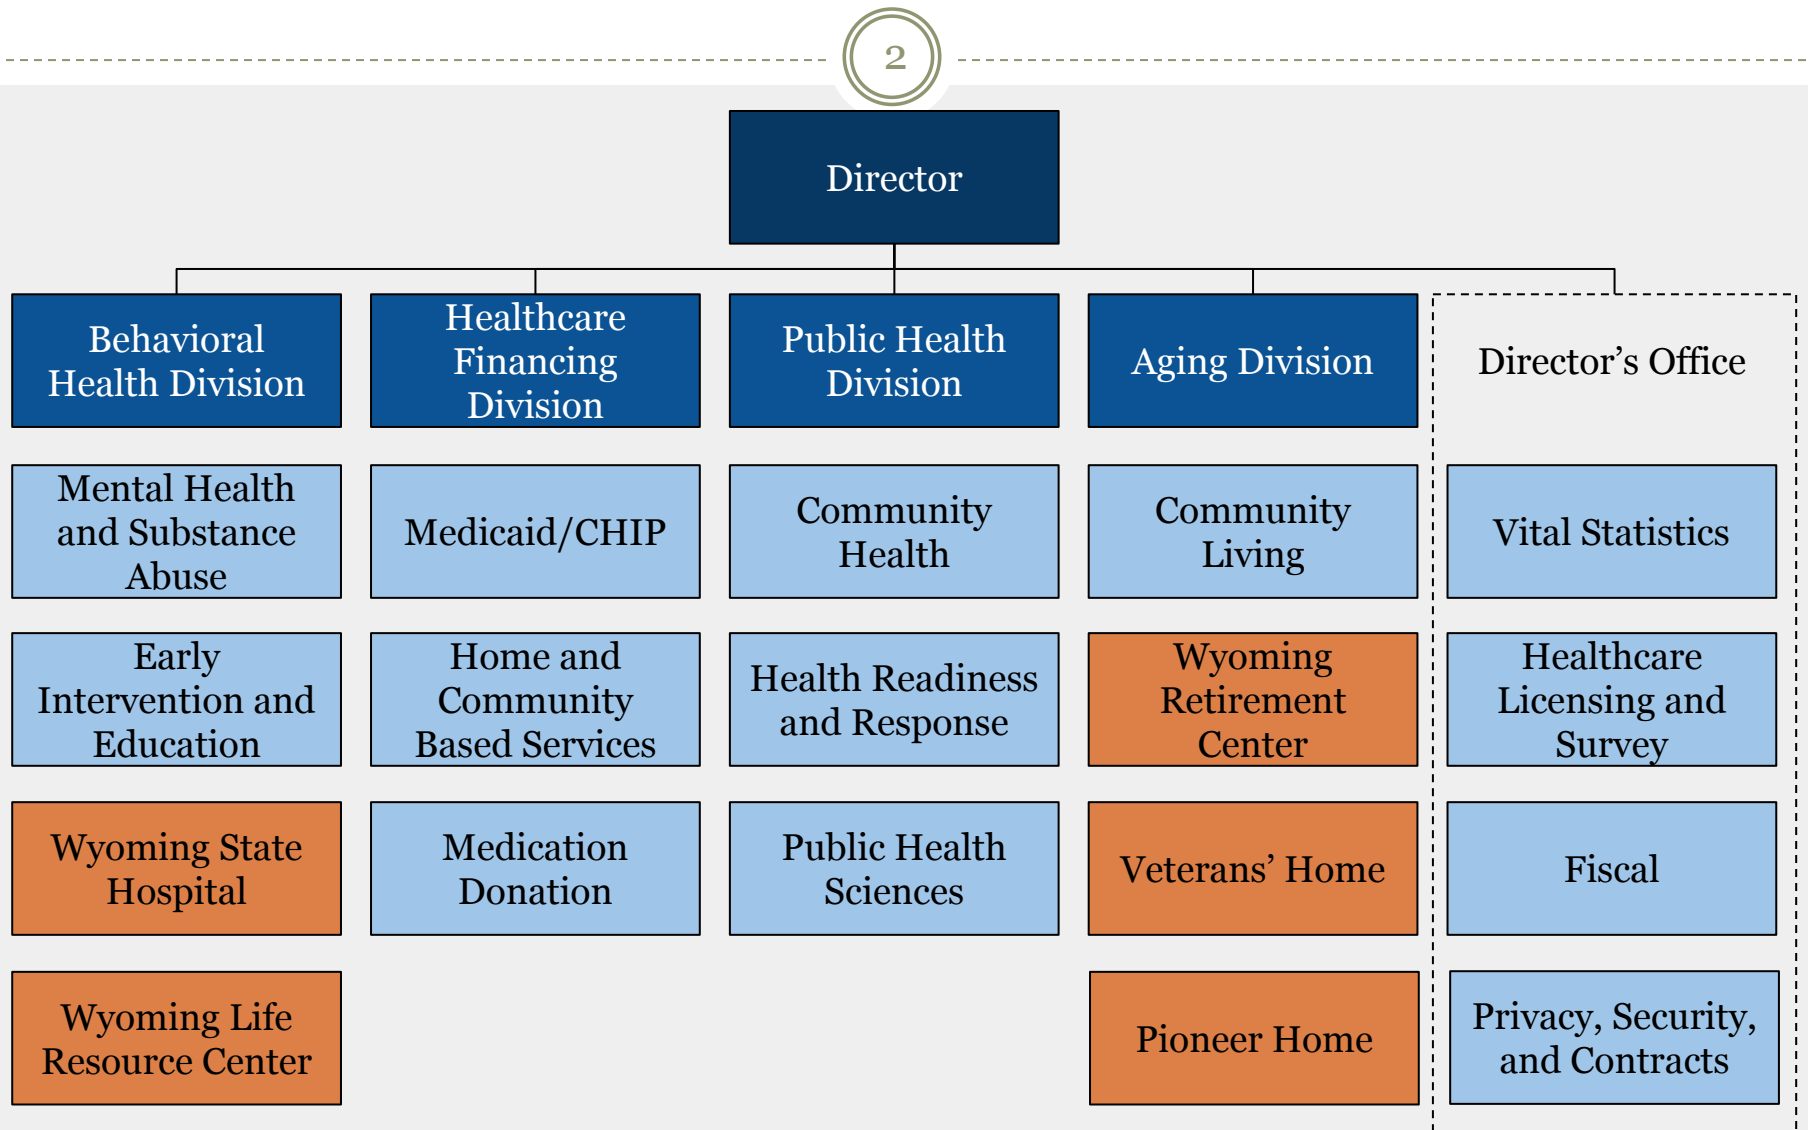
2

Director

Behavioral Health Division

Mental Health and Substance Abuse

Early Intervention and Education

Wyoming State Hospital

Wyoming Life Resource Center

Healthcare Financing Division

Medicaid/CHIP

Home and Community Based Services

Medication Donation

Public Health Division

Community Health

Health Readiness and Response

Public Health Sciences

Aging Division

Community Living

Wyoming Retirement Center

Veterans' Home

Pioneer Home

Director's Office

Vital Statistics

Healthcare Licensing and Survey

Fiscal

Privacy, Security, and Contracts